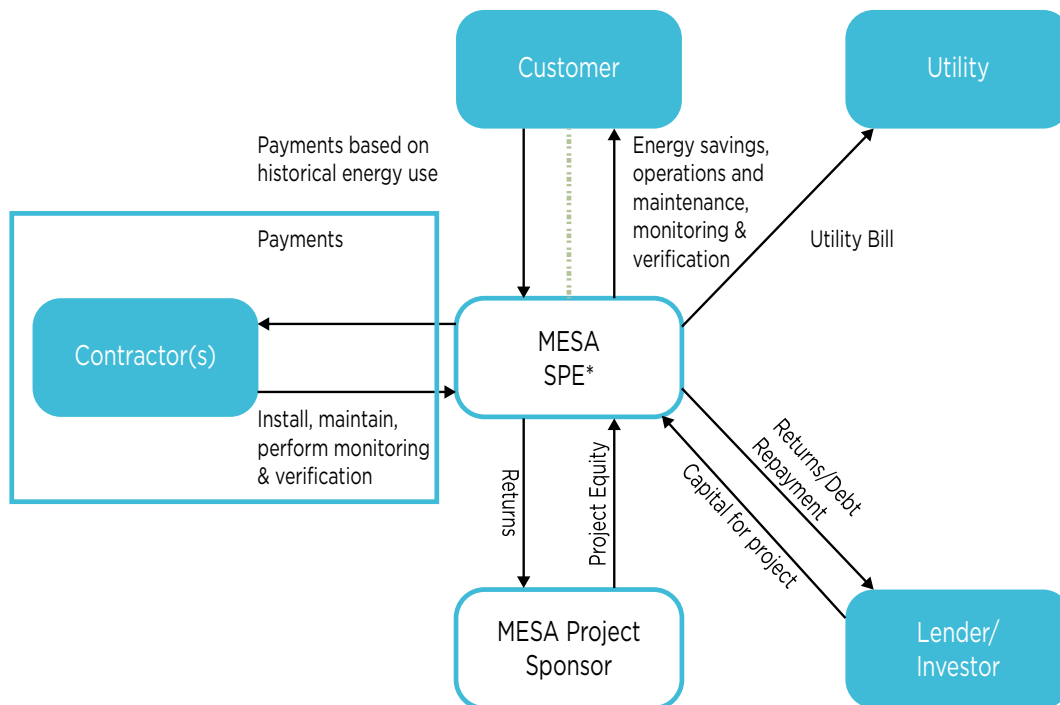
Customer

Utility

Payments based on historical energy use

Energy savings, operations and maintenance, monitoring & verification

Utility Bill

Payments

Contractor(s)

MESA SPE*

Install, maintain, perform monitoring & verification

Returns

Project Equity

Returns/Debt Repayment

Capital for project

MESA Project Sponsor

Lender/ Investor